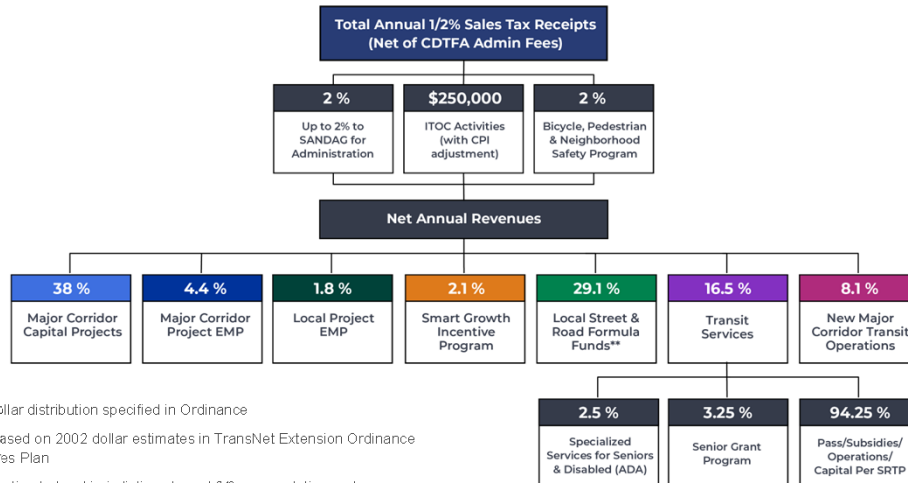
Total Annual 1/2% Sales Tax Receipts (Net of CDTFA Admin Fees)

2 %
Up to 2% to SANDAG for Administration

$250,000
ITOC Activities (with CPI adjustment)

2 %
Bicycle, Pedestrian & Neighborhood Safety Program

Net Annual Revenues

38 %
Major Corridor Capital Projects

4.4 %
Major Corridor Project EMP

1.8 %
Local Project EMP

2.1 %
Smart Growth Incentive Program

29.1 %
Local Street & Road Formula Funds**

16.5 %
Transit Services

8.1 %
New Major Corridor Transit Operations

ollar distribution specified in Ordinance

ased on 2002 dollar estimates in TransNet Extension Ordinance
es Plan

2.5 %
Specialized Services for Seniors & Disabled (ADA)

3.25 %
Senior Grant Program

94.25 %
Pass/Subsidies/ Operations/ Capital Per SRTP